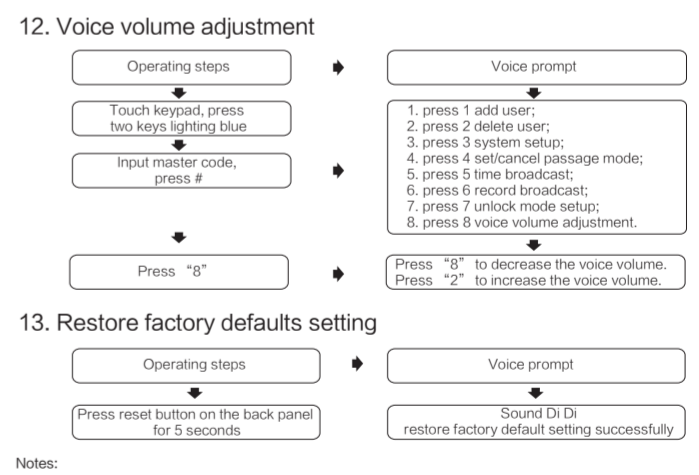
12. Voice volume adjustment

Operating steps

Touch keypad, press two keys lighting blue

Input master code, press #

Press “8”

Voice prompt

1. press 1 add user;
2. press 2 delete user;
3. press 3 system setup;
4. press 4 set/cancel passage mode;
5. press 5 time broadcast;
6. press 6 record broadcast;
7. press 7 unlock mode setup;
8. press 8 voice volume adjustment.

Press “8” to decrease the voice volume.
Press “2” to increase the voice volume.

13. Restore factory defaults setting

Operating steps

Press reset button on the back panel for 5 seconds

Voice prompt

Sound Di Di
restore factory default setting successfully

Notes: